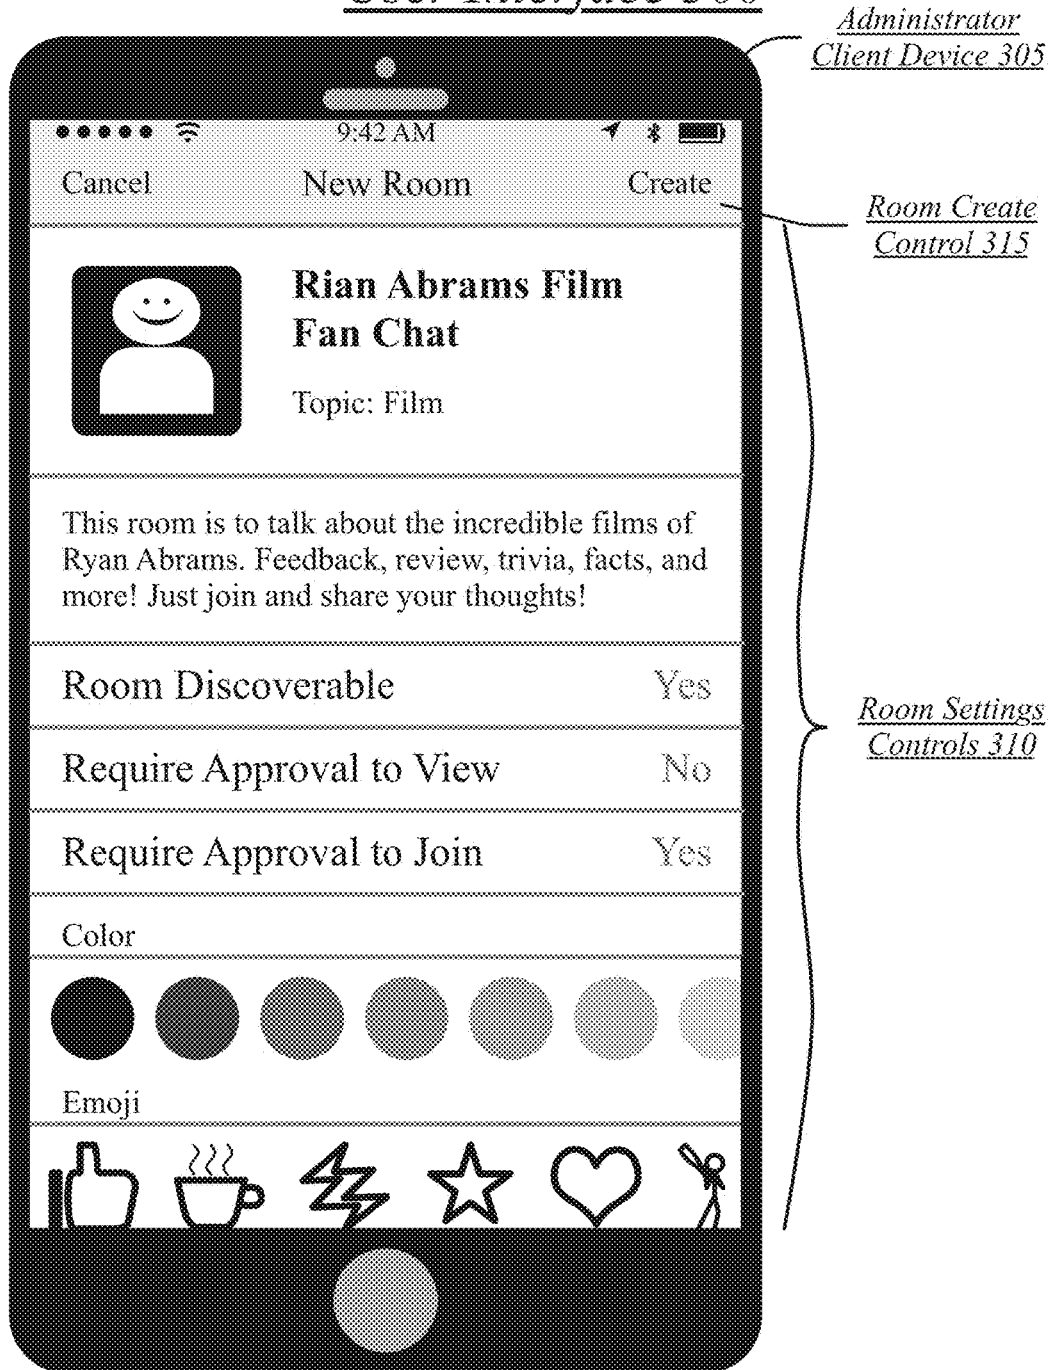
User Interface 300

Administrator Client Device 305

9:42 AM

Cancel New Room Create

Room Create Control 315

Rian Abrams Film Fan Chat

Topic: Film

This room is to talk about the incredible films of Ryan Abrams. Feedback, review, trivia, facts, and more! Just join and share your thoughts!

Room Discoverable Yes

Require Approval to View No

Require Approval to Join Yes

Color

Emoji

Room Settings Controls 310